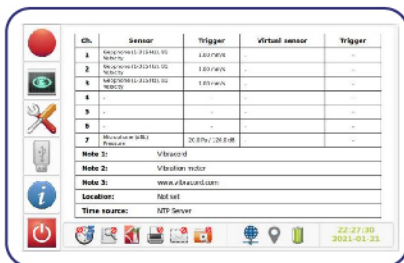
| Ch. | Sensor | Trigger | Virtual sensor | Trigger |
|---|---|---|---|---|
| 1 | Geophone (1-315 Hz) SS Velocity | 1.00 mm/s | - | - |
| 2 | Geophone (1-315 Hz) SS Velocity | 1.00 mm/s | - | - |
| 3 | Geophone (1-315 Hz) SS Velocity | 1.00 mm/s | - | - |
| 4 | - | - | - | - |
| 5 | - | - | - | - |
| 6 | - | - | - | - |
| 7 | Microphone (dBL) Pressure | 20.0 Pa / 120.0 dB | - | - |

| | |
|---|---|
| Note 1: | Vibracord |
| Note 2: | Vibration motor |
| Note 3: | www.vibracord.com |
| Location: | Not set |
| Time source: | NTP Server |

22:27:30
2021-01-21